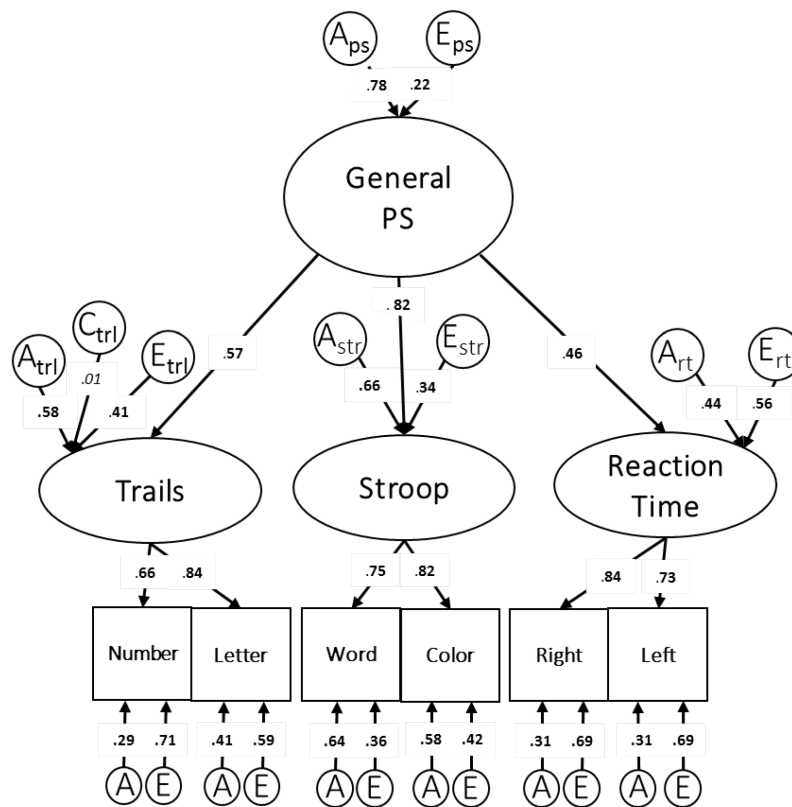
$A_{ps}$ $E_{ps}$

.78 .22

General PS

.57 .82 .46

$A_{trl}$ $C_{trl}$ $E_{trl}$

.58 .01 .41

$A_{str}$ $E_{str}$

.66 .34

$A_{rt}$ $E_{rt}$

.44 .56

Trails

Stroop

Reaction Time

.66 .84

.75 .82

.84 .73

Number Letter Word Color Right Left

.29 .71 .41 .59 .64 .36 .58 .42 .31 .69 .31 .69

A E A E A E A E A E A E